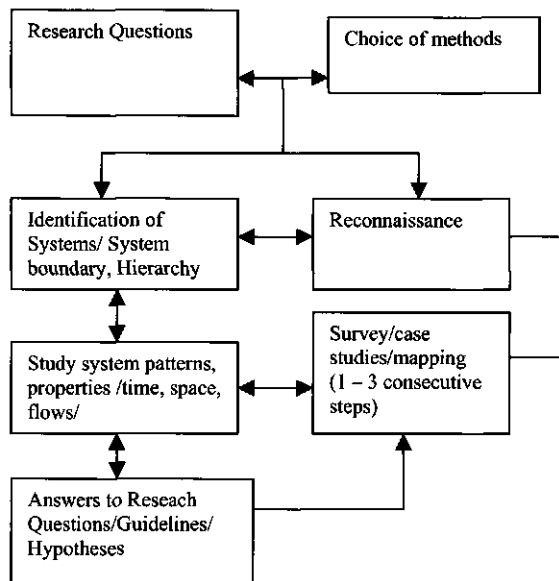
Research Questions

Choice of methods

Identification of Systems/ System boundary, Hierarchy

Reconnaissance

Study system patterns, properties /time, space, flows/

Survey/case studies/mapping (1 – 3 consecutive steps)

Answers to Reseach Questions/Guidelines/ Hypotheses